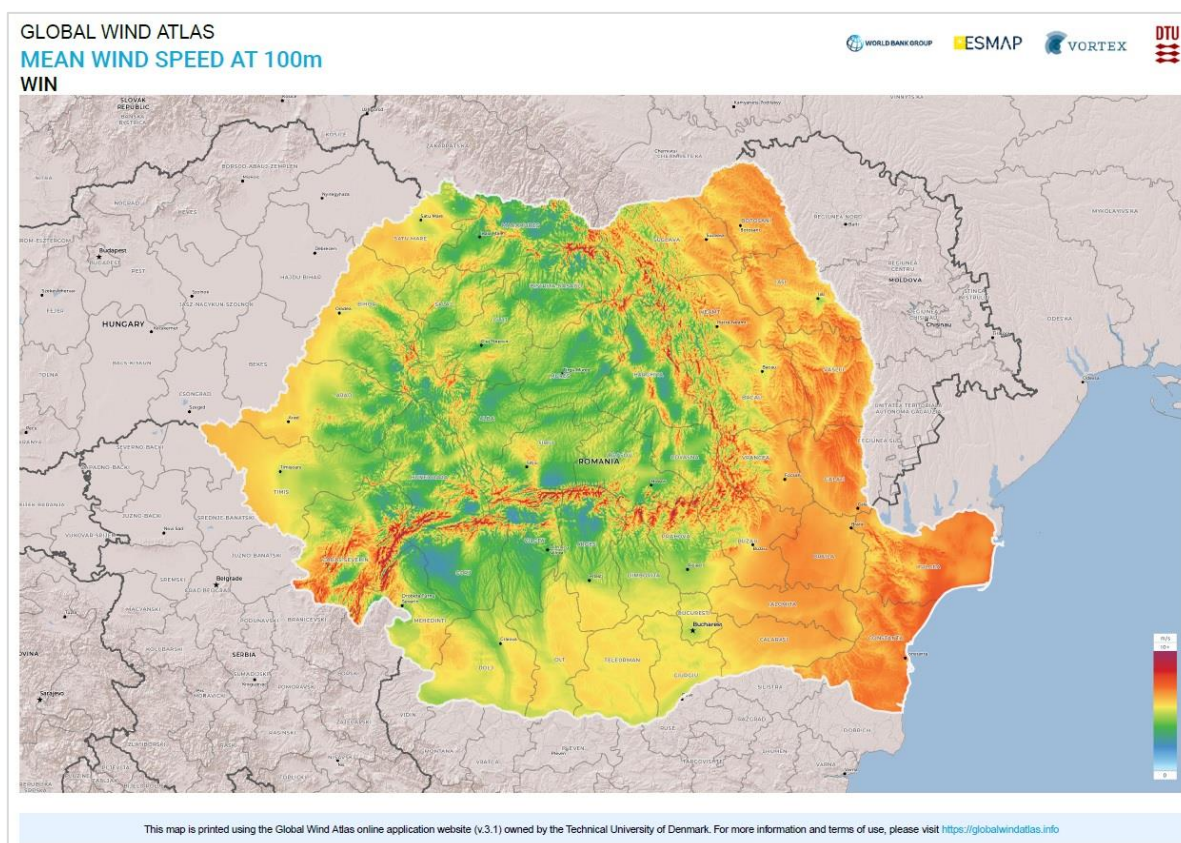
GLOBAL WIND ATLAS
MEAN WIND SPEED AT 100m
WIN

WORLD BANK GROUP ESMAP VORTEX DTU

SLOVAK REPUBLIC
HUNGARY
Budapest
PEST
Szeged
Debrecen
HAJDU BIHAR
Satu Mare
SATU MARE
BIHOR
Oradea
Arad
ARAD
Timisoara
TIMIS
CLUJ
ALBA
ROMANIA
SUCEAVA
Suceava
BOTOSANI
IASI
Iasi
NEAMT
BACAU
Bacau
VASLUI
MOLDOVA
Chisinau
ODESA
VRANCEA
GALATI
Galati
BRAILA
TULCEA
CONSTANTA
Constanta
BUZAU
IALOMITA
CALARASI
BUCURESTI
Bucharest
GIURGIU
TELEORMAN
OLT
DOLJ
Craiova
MEHEDINTI
GORJ
VALCEA
ARGES
DAMBOVITA
PRAHOVA
BRASOV
SIBIU
HUNEDOARA
CARAS-SEVERIN
SERBIA
Belgrade
SREMSKI
JUZNO BANATSKI
SEVERNO BACKI
JUZNO BACKI
Novi Sad
Sarajevo
DOBRICH
VARNA
RUSE
PLEVEN
VRATSA
MONTANA
VIDIN
m/s
10+
0

This map is printed using the Global Wind Atlas online application website (v.3.1) owned by the Technical University of Denmark. For more information and terms of use, please visit https://globalwindatlas.info